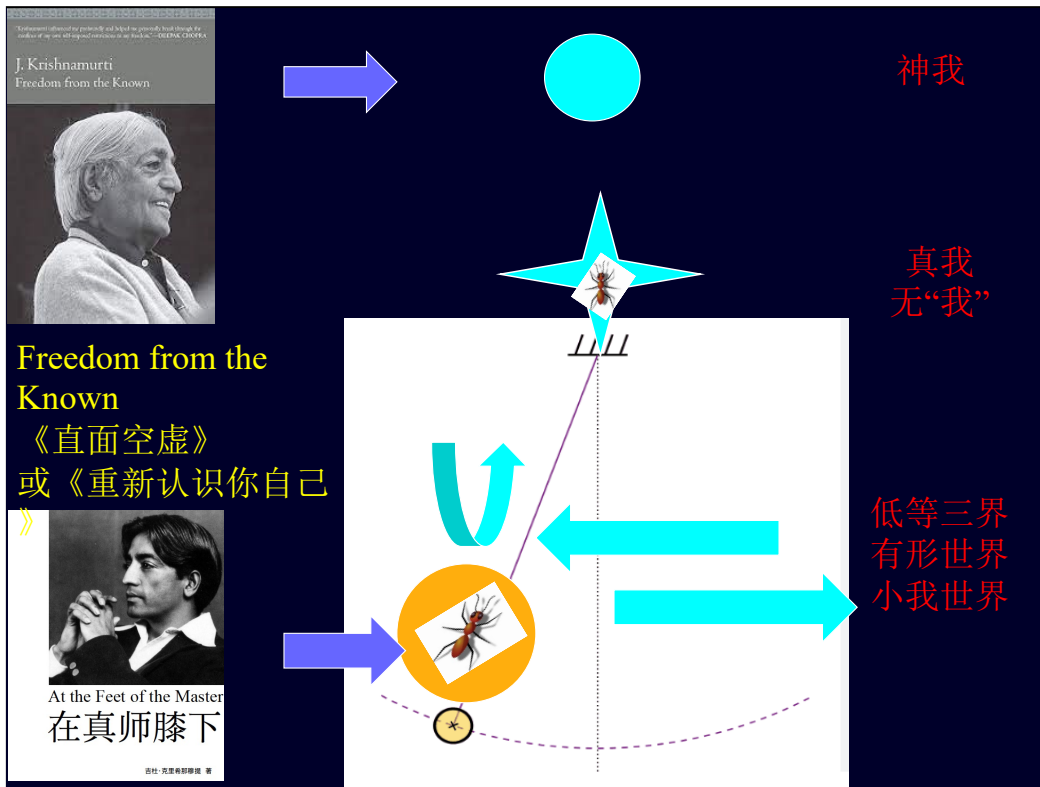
"Krishnamurti influenced me profoundly and helped me personally break through the confines of my own self-imposed restrictions to my freedom." —DEEPAK CHOPRA

J. Krishnamurti
Freedom from the Known

神我

真我
无"我"

Freedom from the Known
《直面空虚》
或《重新认识你自己》

低等三界
有形世界
小我世界

At the Feet of the Master
在真师膝下

吉杜·克里希那穆提 著